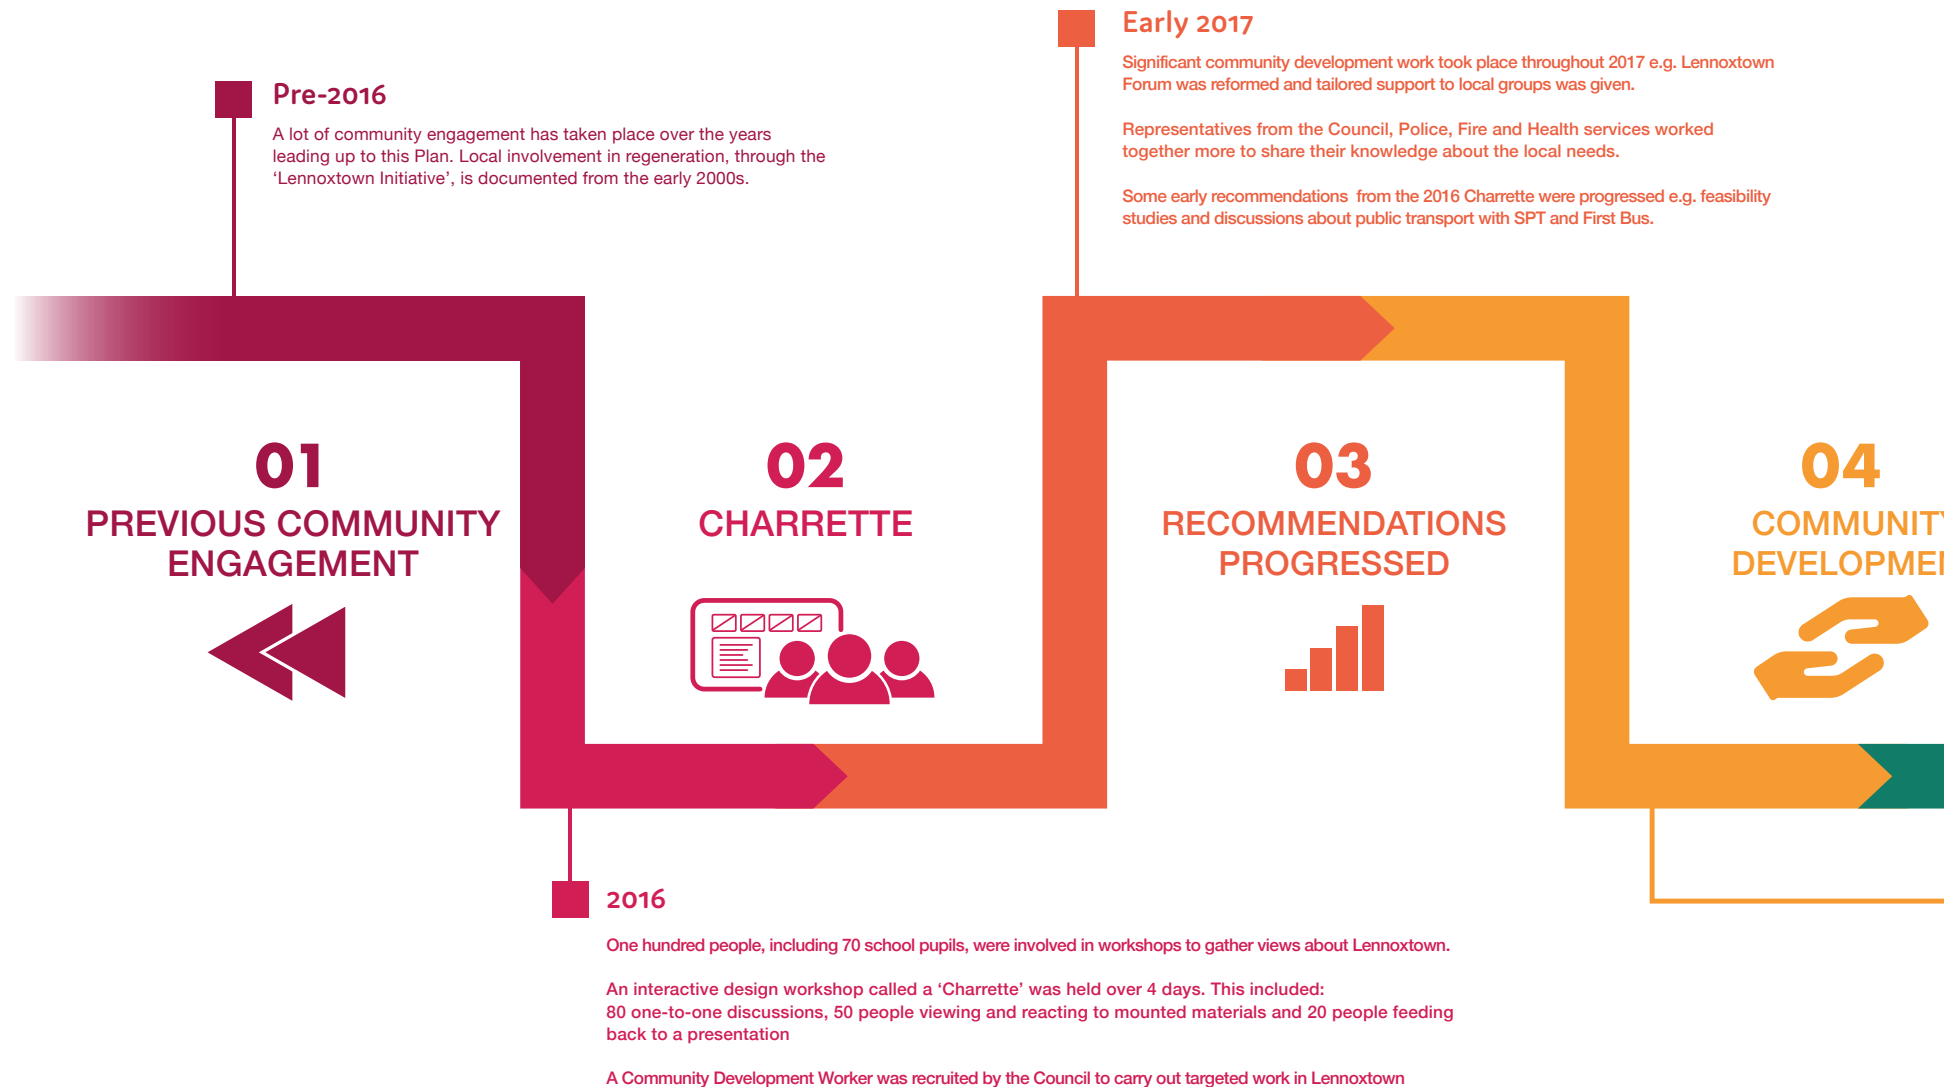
Early 2017

Significant community development work took place throughout 2017 e.g. Lennoxtown Forum was reformed and tailored support to local groups was given.

Representatives from the Council, Police, Fire and Health services worked together more to share their knowledge about the local needs.

Some early recommendations from the 2016 Charrette were progressed e.g. feasibility studies and discussions about public transport with SPT and First Bus.

Pre-2016

A lot of community engagement has taken place over the years leading up to this Plan. Local involvement in regeneration, through the ‘Lennoxtown Initiative’, is documented from the early 2000s.

01
PREVIOUS COMMUNITY ENGAGEMENT

02
CHARRETTE

03
RECOMMENDATIONS PROGRESSED

04
COMMUNIT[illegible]
DEVELOPME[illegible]

2016

One hundred people, including 70 school pupils, were involved in workshops to gather views about Lennoxtown.

An interactive design workshop called a ‘Charrette’ was held over 4 days. This included: 80 one-to-one discussions, 50 people viewing and reacting to mounted materials and 20 people feeding back to a presentation

A Community Development Worker was recruited by the Council to carry out targeted work in Lennoxtown